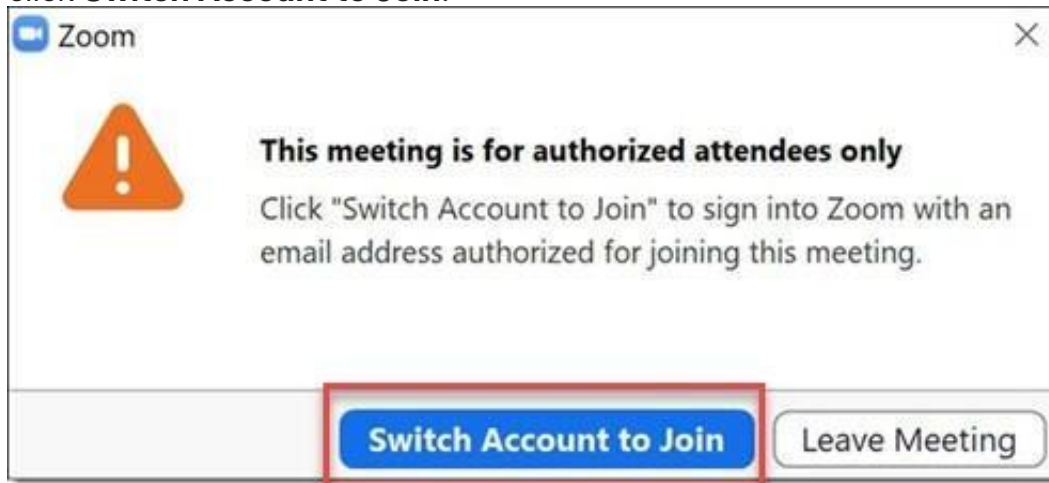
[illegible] Switch Account to Join.

Zoom

×

This meeting is for authorized attendees only

Click "Switch Account to Join" to sign into Zoom with an email address authorized for joining this meeting.

Switch Account to Join

Leave Meeting